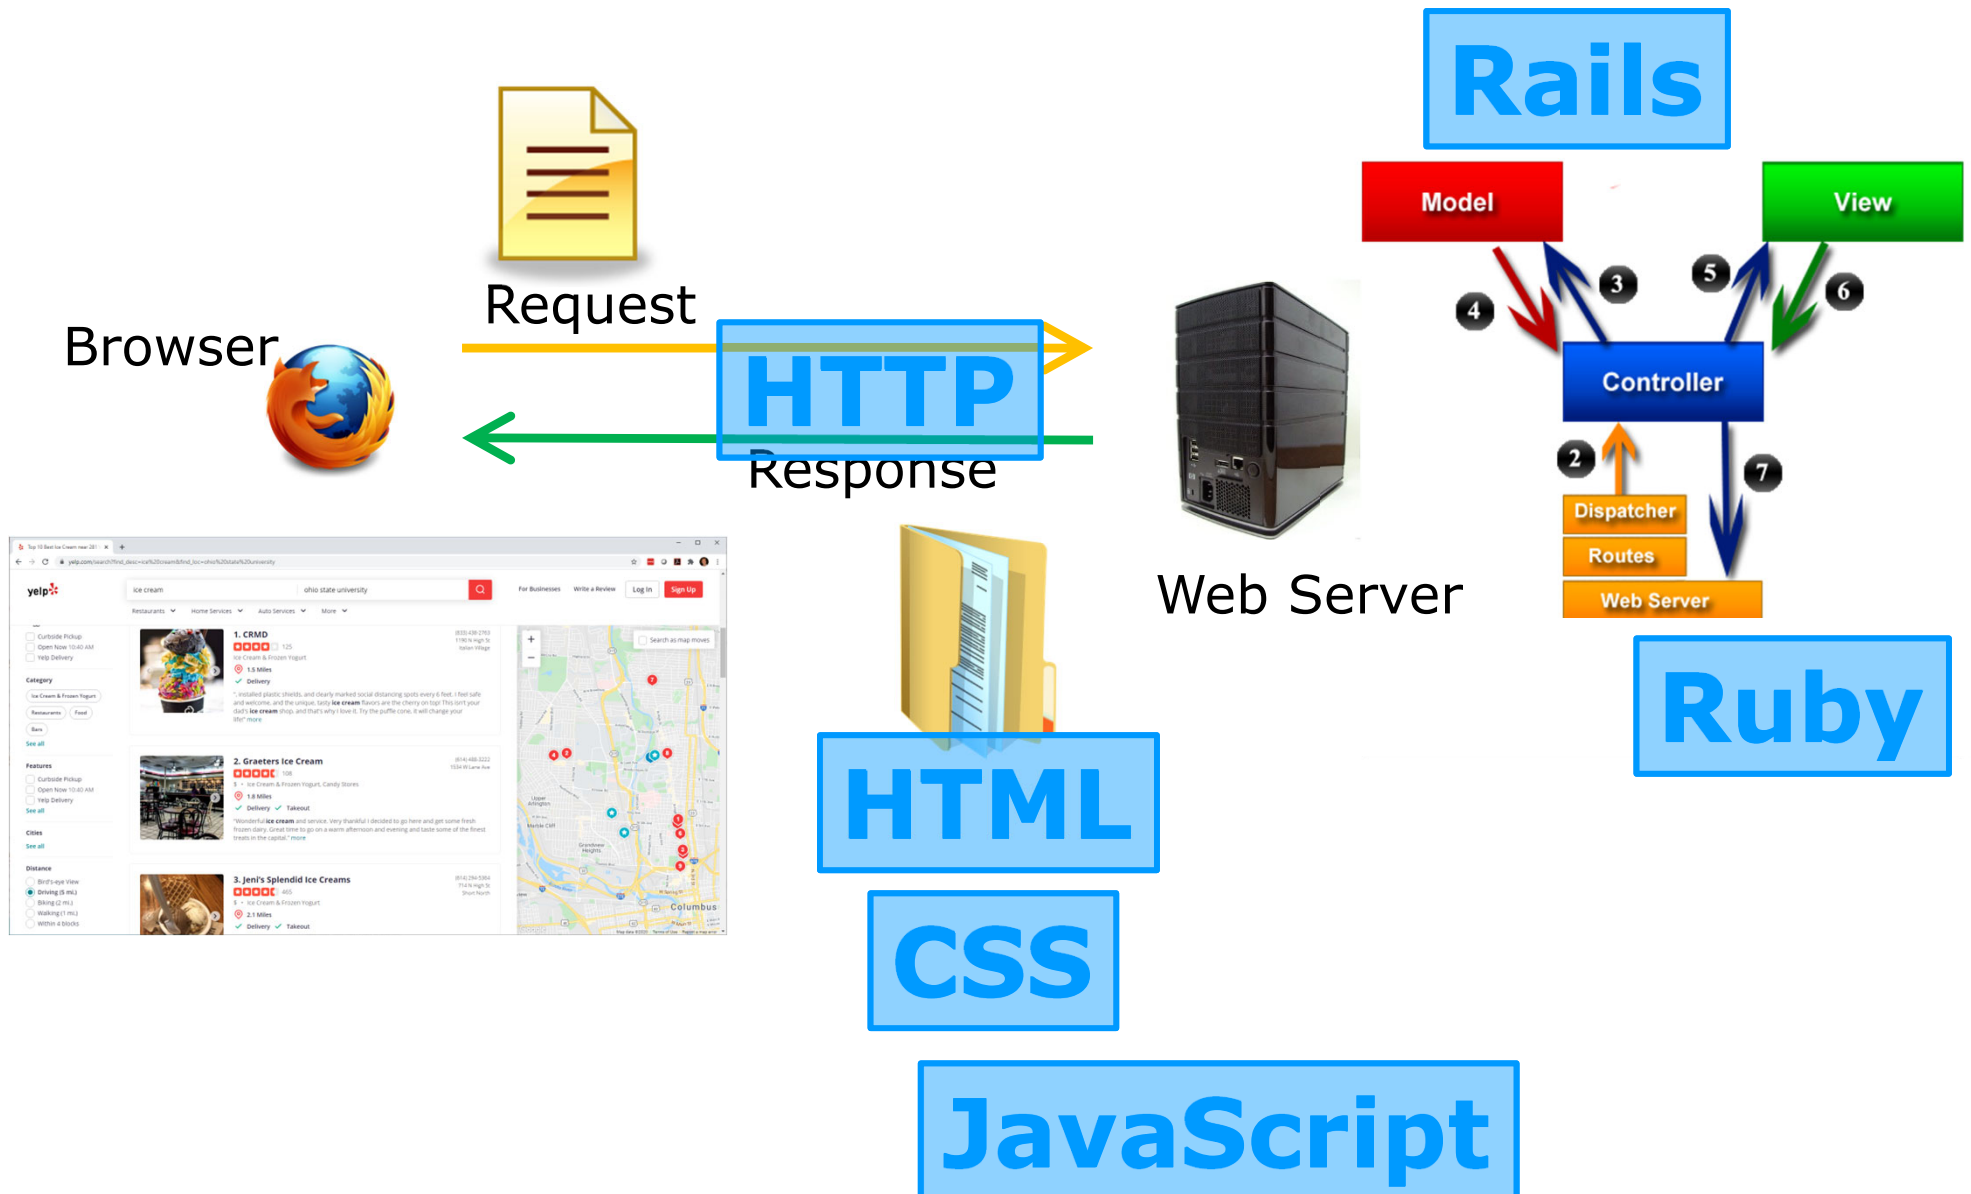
Rails

Model

View

4

3

5

6

Controller

2

7

Dispatcher

Routes

Web Server

Ruby

Request

Browser

HTTP

Response

Web Server

HTML

CSS

JavaScript

yelp

ice cream

ohio state university

For Businesses

Write a Review

Log In

Sign Up

1. CRMD

2. Graeters Ice Cream

3. Jeni's Splendid Ice Creams

Columbus